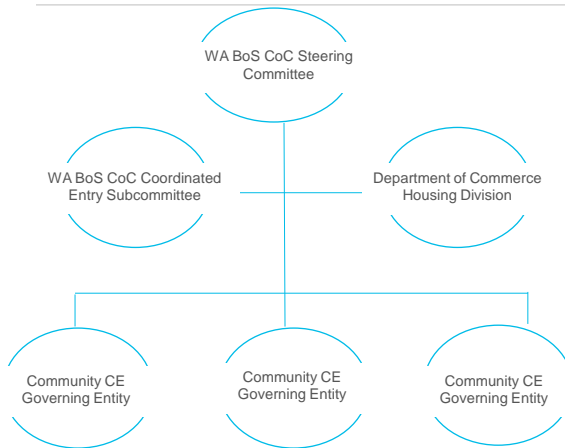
WA BoS CoC Steering Committee

WA BoS CoC Coordinated Entry Subcommittee

Department of Commerce Housing Division

Community CE Governing Entity

Community CE Governing Entity

Community CE Governing Entity